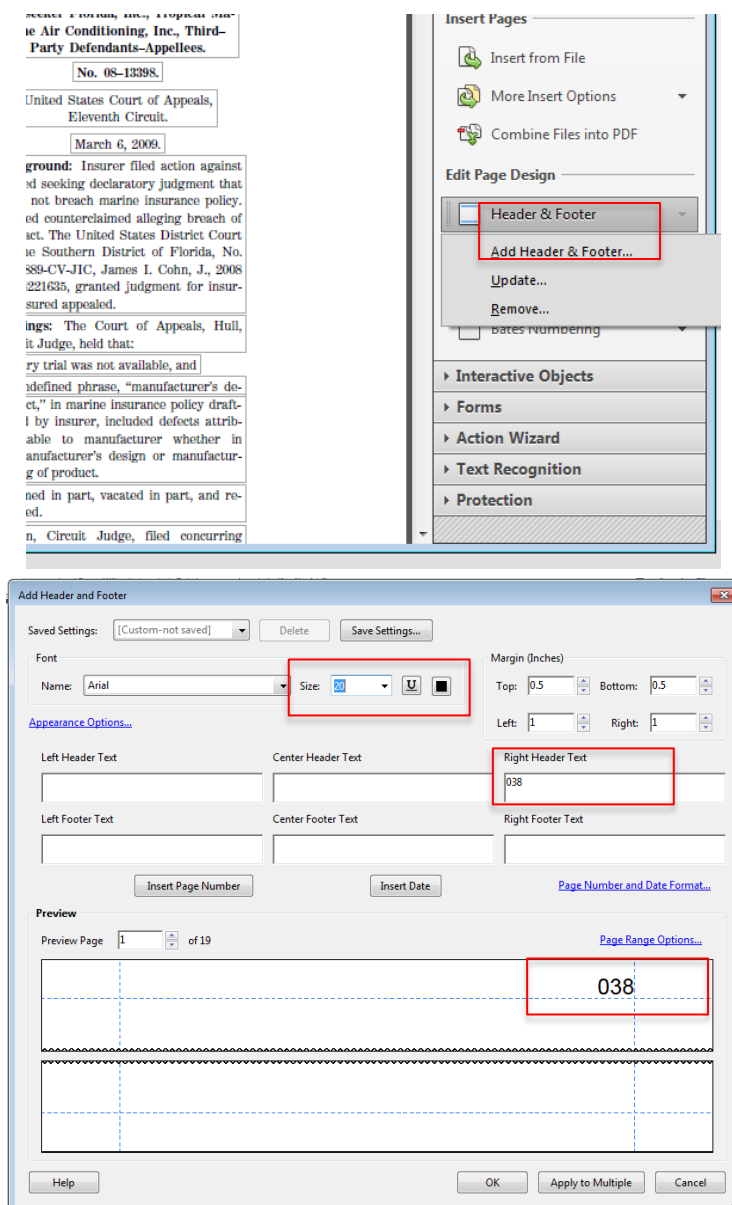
seeker Florida, Inc., Tropical Ma-
ne Air Conditioning, Inc., Third–
Party Defendants–Appellees.

No. 08–13398.

United States Court of Appeals, Eleventh Circuit.

March 6, 2009.

ground: Insurer filed action against ed seeking declaratory judgment that not breach marine insurance policy. ed counterclaimed alleging breach of act. The United States District Court e Southern District of Florida, No. 389-CV-JIC, James I. Cohn, J., 2008 221635, granted judgment for insursured appealed.

ings: The Court of Appeals, Hull, it Judge, held that:

ry trial was not available, and

defined phrase, "manufacturer's deect," in marine insurance policy draftl by insurer, included defects attribable to manufacturer whether in anufacturer's design or manufactur g of product.

ned in part, vacated in part, and reed.

n, Circuit Judge, filed concurring

Insert Pages
Insert from File
More Insert Options
Combine Files into PDF
Edit Page Design
Header & Footer
Add Header & Footer...
Update...
Remove...
Bates Numbering
Interactive Objects
Forms
Action Wizard
Text Recognition
Protection

Add Header and Footer
Saved Settings: [Custom-not saved] Delete Save Settings...
Font
Name: Arial Size: 20 U
Margin (Inches)
Top: 0.5 Bottom: 0.5
Left: 1 Right: 1
Appearance Options...
Left Header Text
Center Header Text
Right Header Text
038
Left Footer Text
Center Footer Text
Right Footer Text
Insert Page Number
Insert Date
Page Number and Date Format...
Preview
Preview Page 1 of 19
Page Range Options...
038
Help
OK
Apply to Multiple
Cancel